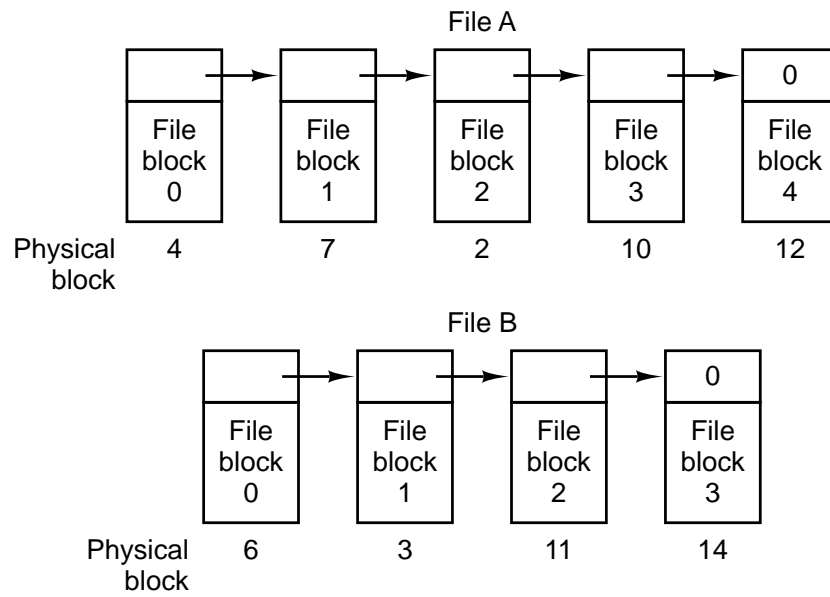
File A

0

File block 0

File block 1

File block 2

File block 3

File block 4

Physical block

4

7

2

10

12

File B

0

File block 0

File block 1

File block 2

File block 3

Physical block

6

3

11

14